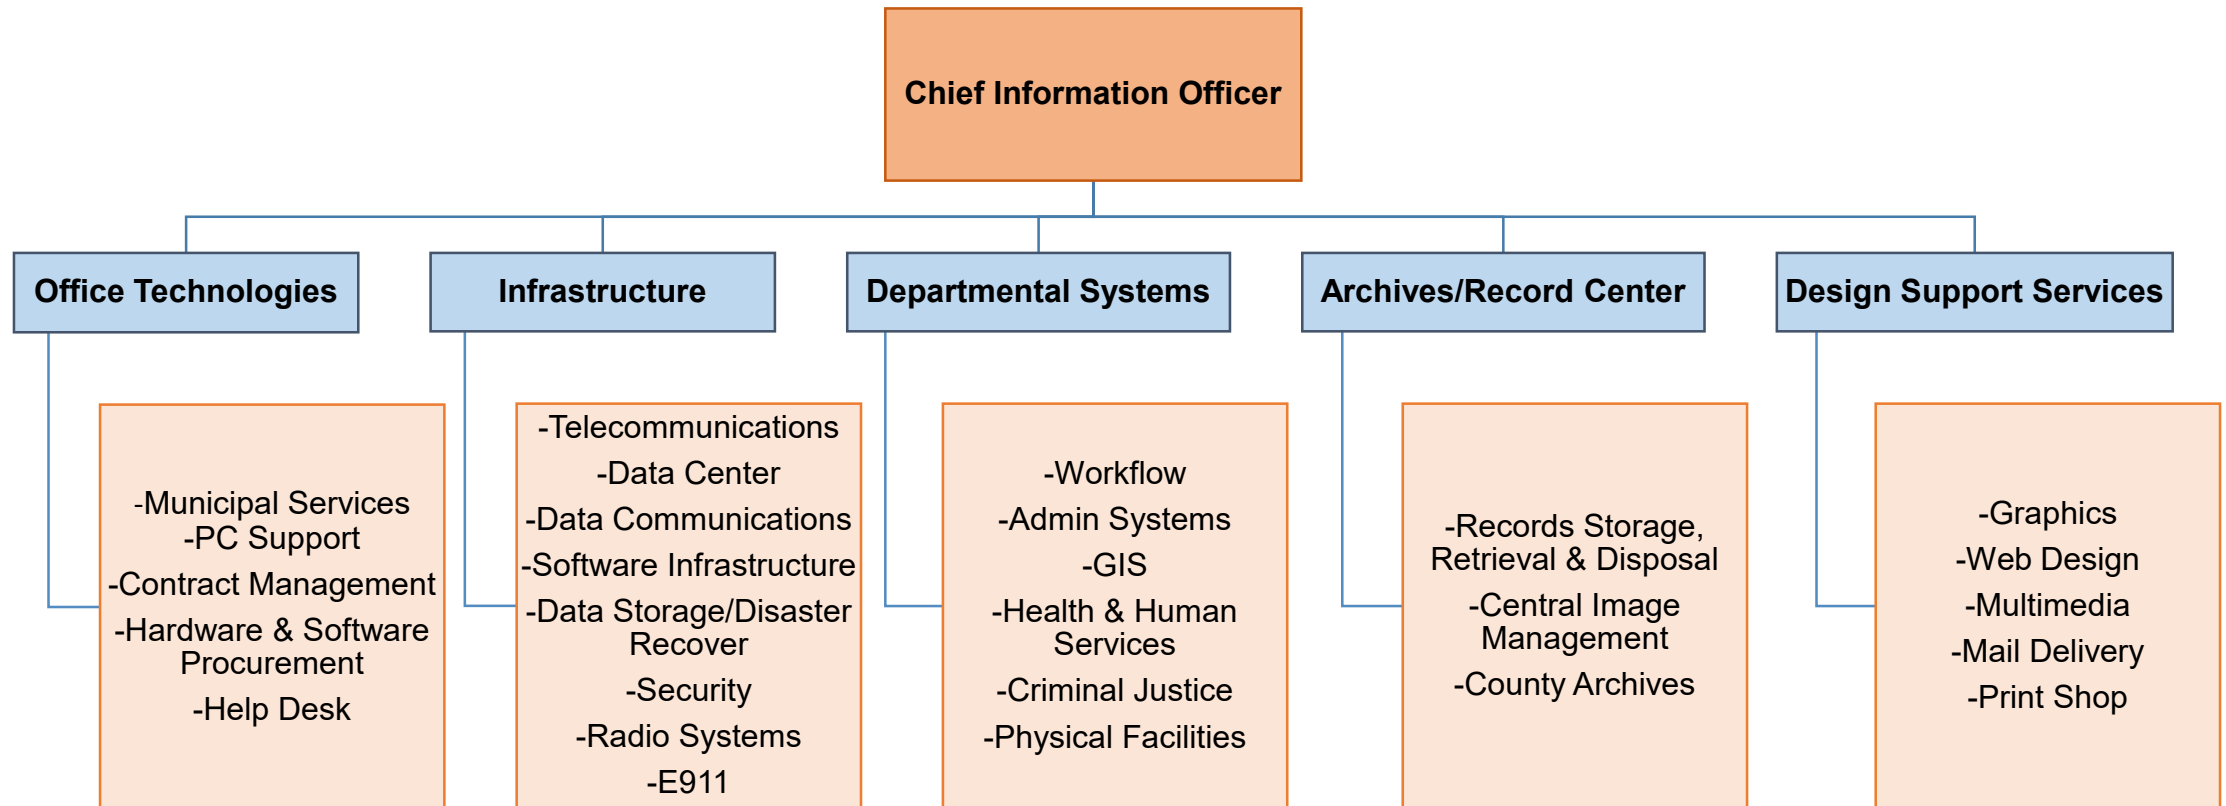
Chief Information Officer

Office Technologies

-Municipal Services
-PC Support
-Contract Management
-Hardware & Software Procurement
-Help Desk

Infrastructure

-Telecommunications
-Data Center
-Data Communications
-Software Infrastructure
-Data Storage/Disaster Recover
-Security
-Radio Systems
-E911

Departmental Systems

-Workflow
-Admin Systems
-GIS
-Health & Human Services
-Criminal Justice
-Physical Facilities

Archives/Record Center

-Records Storage, Retrieval & Disposal
-Central Image Management
-County Archives

Design Support Services

-Graphics
-Web Design
-Multimedia
-Mail Delivery
-Print Shop